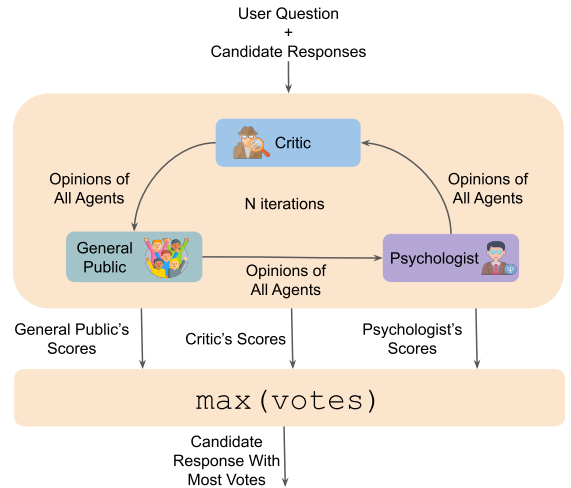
User Question
+
Candidate Responses

Critic

Opinions of All Agents

N iterations

Opinions of All Agents

General Public

Psychologist

Opinions of All Agents

General Public's Scores

Critic's Scores

Psychologist's Scores

max(votes)

Candidate Response With Most Votes